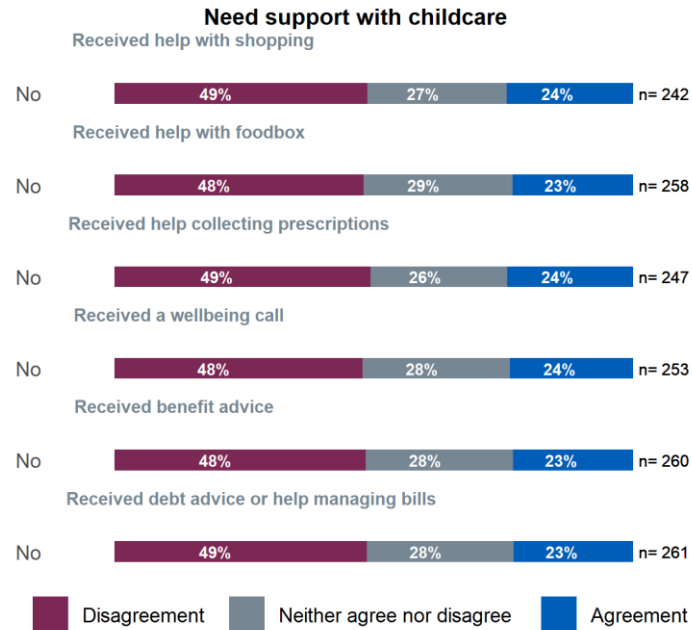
Need support with childcare

Received help with shopping

| No | 49% | 27% | 24% | n= 242 |
|---|---|---|---|---|

Received help with foodbox

| No | 48% | 29% | 23% | n= 258 |
|---|---|---|---|---|

Received help collecting prescriptions

| No | 49% | 26% | 24% | n= 247 |
|---|---|---|---|---|

Received a wellbeing call

| No | 48% | 28% | 24% | n= 253 |
|---|---|---|---|---|

Received benefit advice

| No | 48% | 28% | 23% | n= 260 |
|---|---|---|---|---|

Received debt advice or help managing bills

| No | 49% | 28% | 23% | n= 261 |
|---|---|---|---|---|

Disagreement
Neither agree nor disagree
Agreement